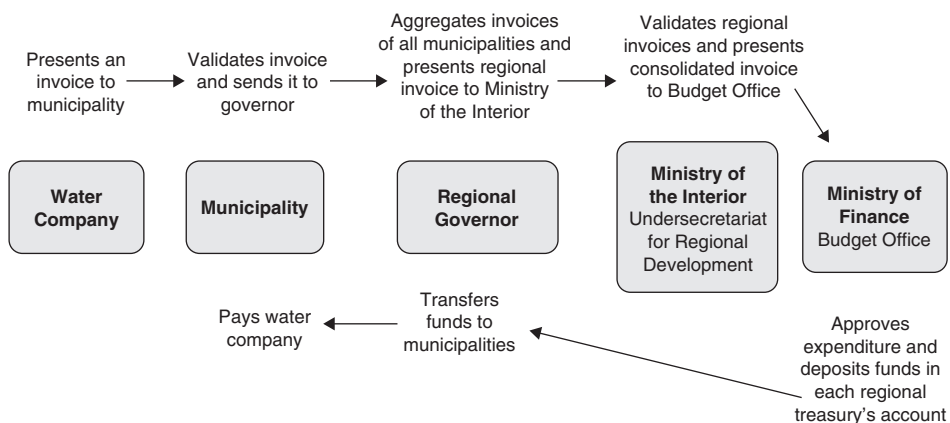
Presents an invoice to municipality

Validates invoice and sends it to governor

Aggregates invoices of all municipalities and presents regional invoice to Ministry of the Interior

Validates regional invoices and presents consolidated invoice to Budget Office

Water Company

Municipality

Regional Governor

Ministry of the Interior
Undersecretariat for Regional Development

Ministry of Finance
Budget Office

Pays water company

Transfers funds to municipalities

Approves expenditure and deposits funds in each regional treasury's account